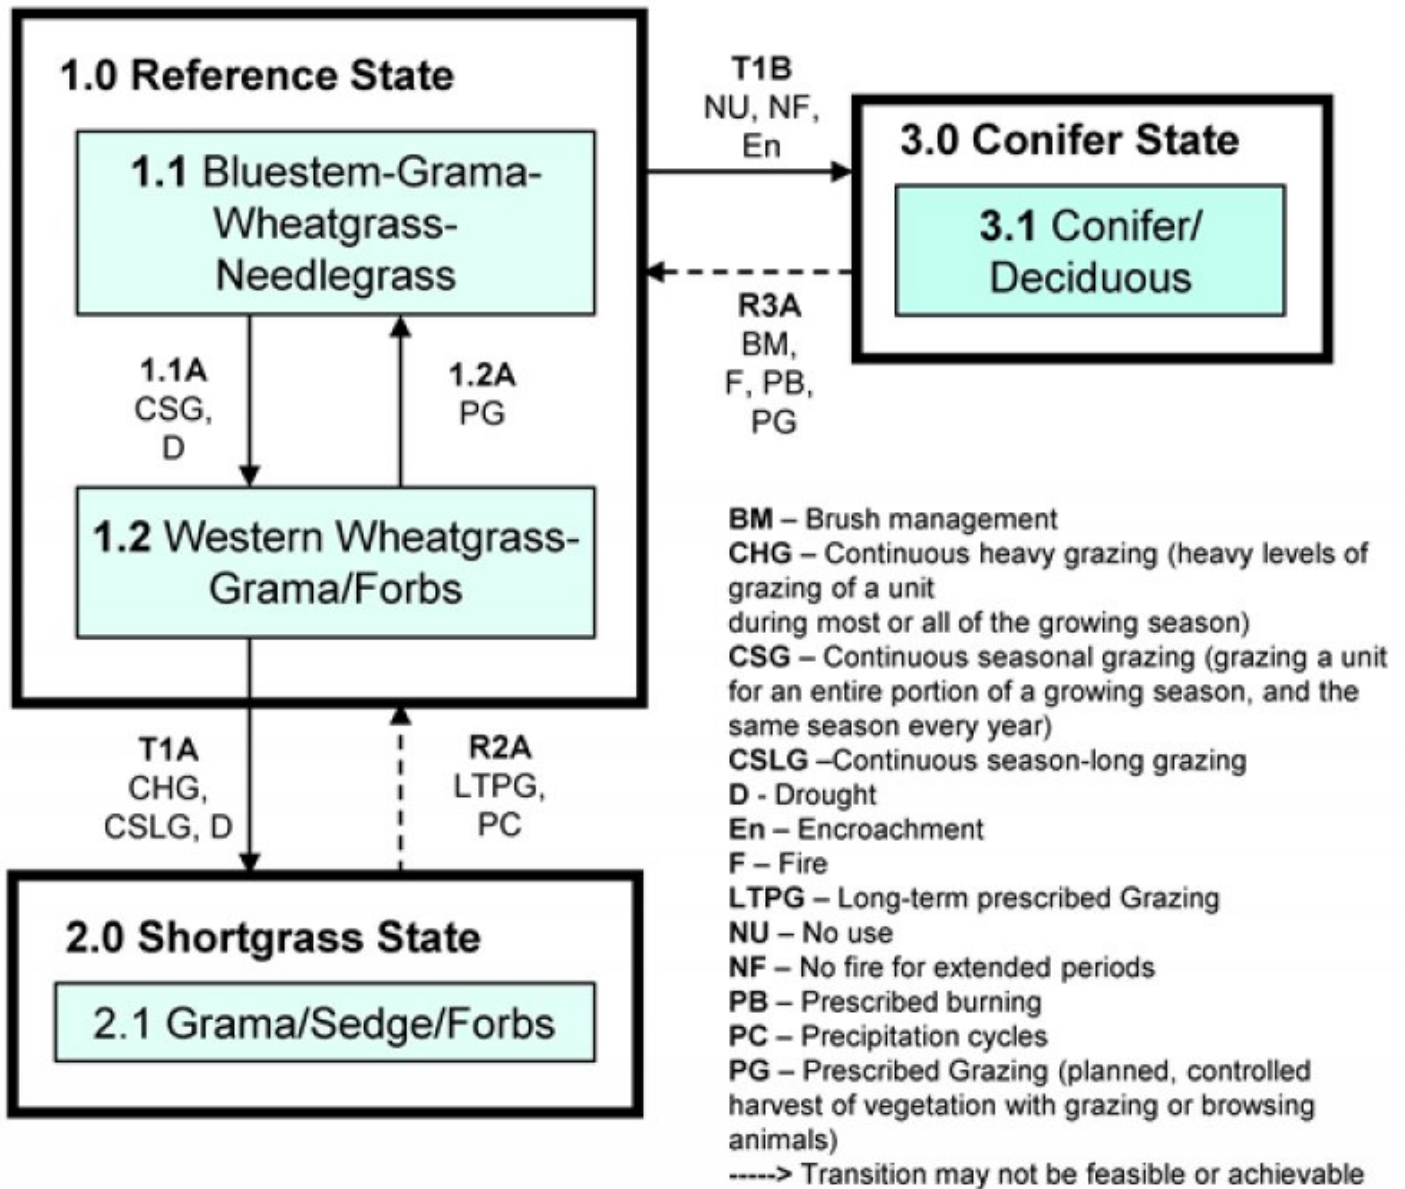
1.0 Reference State

1.1 Bluestem-Grama-Wheatgrass-Needlegrass

1.1A
CSG,
D

1.2A
PG

1.2 Western Wheatgrass-Grama/Forbs

T1B
NU, NF,
En

3.0 Conifer State

3.1 Conifer/Deciduous

R3A
BM,
F, PB,
PG

T1A
CHG,
CSLG, D

R2A
LTPG,
PC

2.0 Shortgrass State

2.1 Grama/Sedge/Forbs

BM – Brush management
CHG – Continuous heavy grazing (heavy levels of grazing of a unit
during most or all of the growing season)
CSG – Continuous seasonal grazing (grazing a unit for an entire portion of a growing season, and the same season every year)
CSLG –Continuous season-long grazing
D - Drought
En – Encroachment
F – Fire
LTPG – Long-term prescribed Grazing
NU – No use
NF – No fire for extended periods
PB – Prescribed burning
PC – Precipitation cycles
PG – Prescribed Grazing (planned, controlled harvest of vegetation with grazing or browsing animals)
-----> Transition may not be feasible or achievable